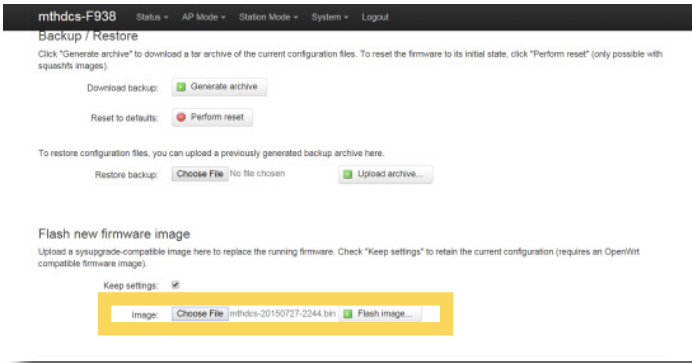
mthdcs-F938 Status ▾ AP Mode ▾ Station Mode ▾ System ▾ Logout

Backup / Restore

Click "Generate archive" to download a tar archive of the current configuration files. To reset the firmware to its initial state, click "Perform reset" (only possible with squashfs images).

Download backup: Generate archive

Reset to defaults: Perform reset

To restore configuration files, you can upload a previously generated backup archive here.

Restore backup: Choose File No file chosen Upload archive...

Flash new firmware image

Upload a sysupgrade-compatible image here to replace the running firmware. Check "Keep settings" to retain the current configuration (requires an OpenWrt compatible firmware image).

Keep settings: ☑

Image: Choose File mthdcs-20150727-2244.bin Flash image...